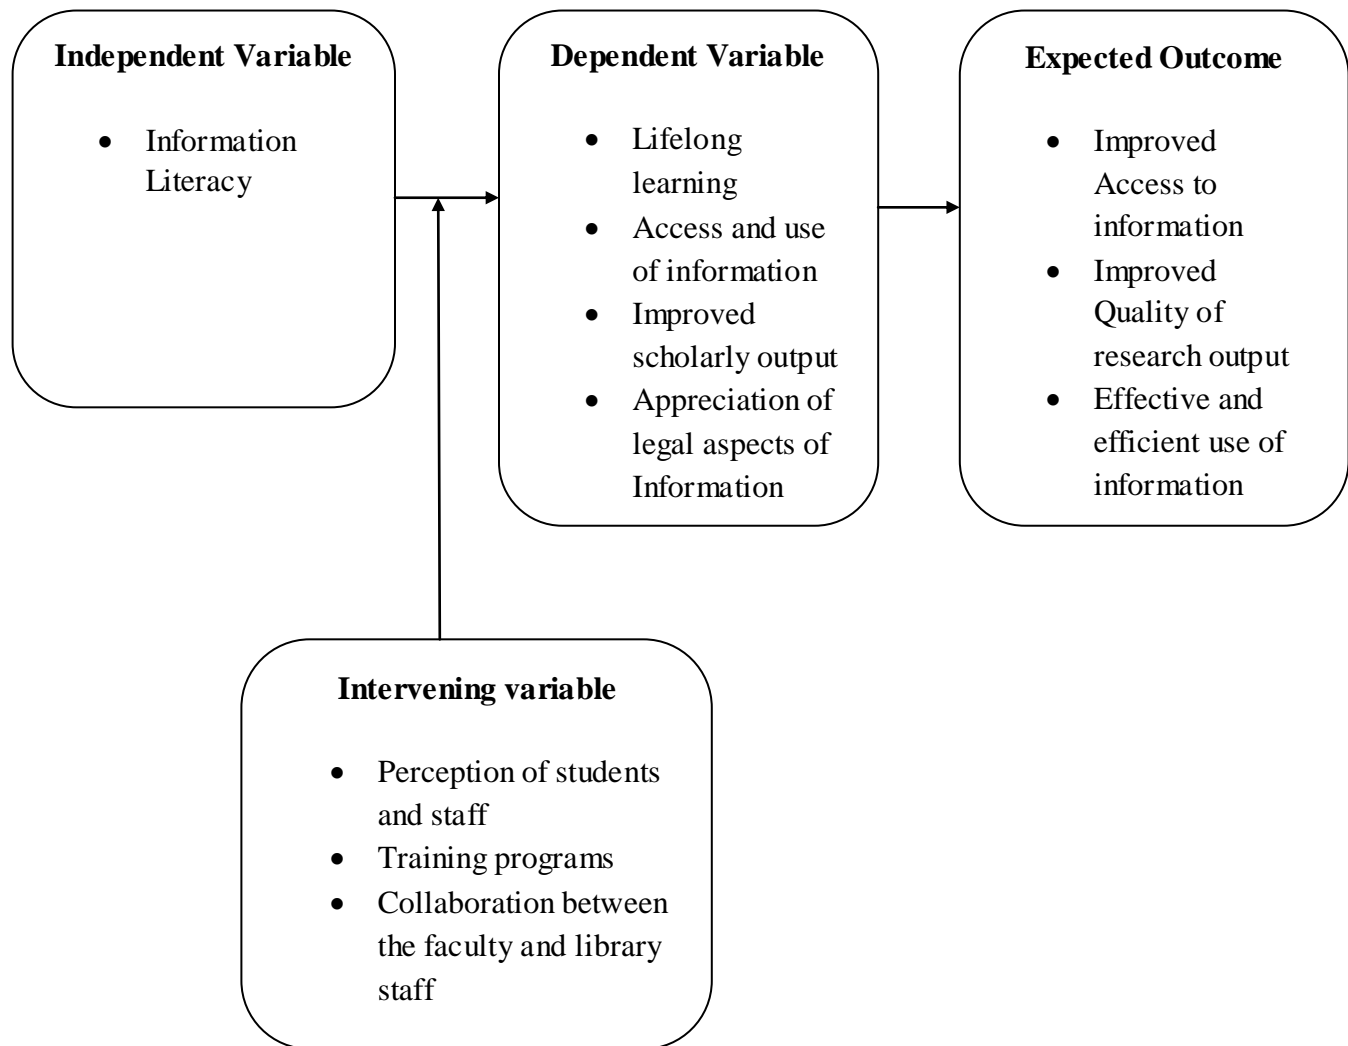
**Independent Variable**

- Information Literacy

**Dependent Variable**

- Lifelong learning
- Access and use of information
- Improved scholarly output
- Appreciation of legal aspects of Information

**Expected Outcome**

- Improved Access to information
- Improved Quality of research output
- Effective and efficient use of information

**Intervening variable**

- Perception of students and staff
- Training programs
- Collaboration between the faculty and library staff